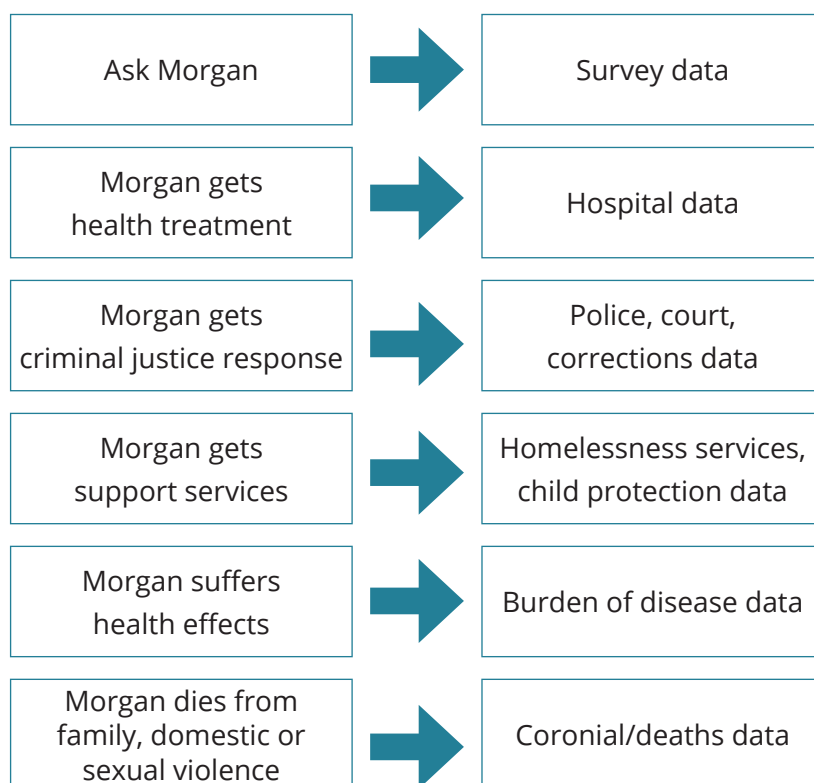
Ask Morgan

Survey data

Morgan gets health treatment

Hospital data

Morgan gets criminal justice response

Police, court, corrections data

Morgan gets support services

Homelessness services, child protection data

Morgan suffers health effects

Burden of disease data

Morgan dies from family, domestic or sexual violence

Coronial/deaths data